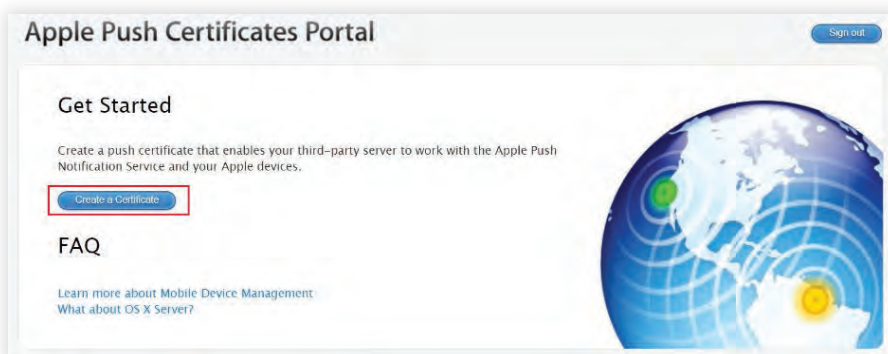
Apple Push Certificates Portal

Sign out

Get Started

Create a push certificate that enables your third-party server to work with the Apple Push Notification Service and your Apple devices.

Create a Certificate

FAQ

Learn more about Mobile Device Management
What about OS X Server?